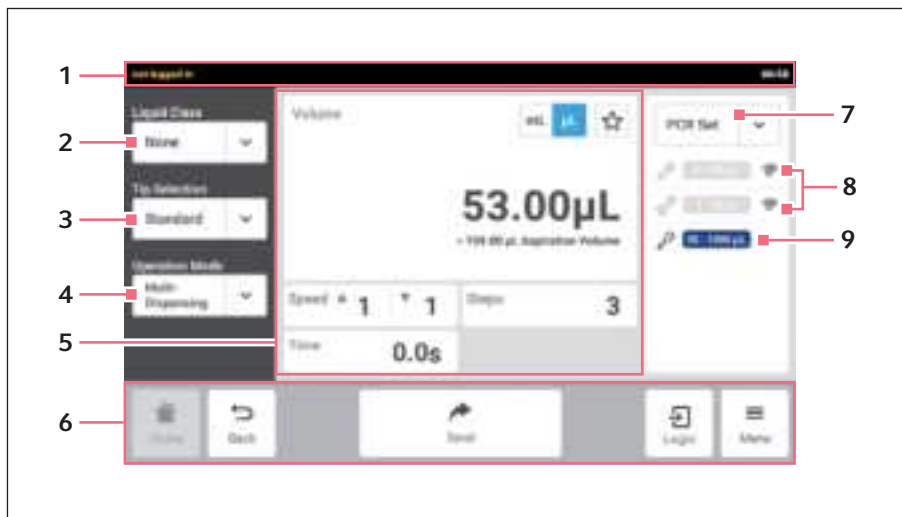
1

Not logged in

2

Liquid Class

None

3

Tip Selection

Standard

4

Operation Mode

Multi-Dispensing

5

Volume

mL

µL

53.00µL

+ 159.00 µL Aspiration Volume

Speed ▲ 1 ▼ 1

Steps 3

Time 0.0s

7

PCR Set

8

9

6

Home

Back

Send

Login

Menu